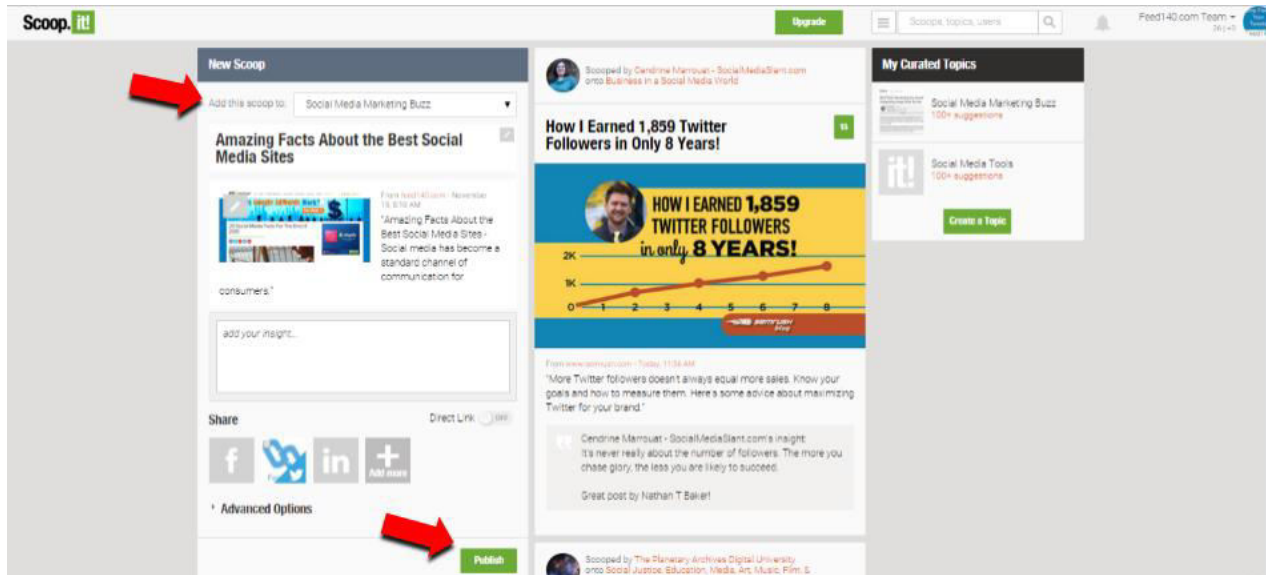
Scoop.it!

Upgrade

Scoops, topics, users

Feed140.com Team

New Scoop

Add this scoop to: Social Media Marketing Buzz

Amazing Facts About the Best Social Media Sites

From feed140.com - November 15, 8:16 AM

"Amazing Facts About the Best Social Media Sites - Social media has become a standard channel of communication for consumers."

add your insight...

Share

Direct Link OFF

f

in

Add more

Advanced Options

Publish

Scooped by Cendrine Marrouat - SocialMediaSlant.com onto Business in a Social Media World

How I Earned 1,859 Twitter Followers in Only 8 Years!

HOW I EARNED 1,859 TWITTER FOLLOWERS in only 8 YEARS!

2K

1K

0 1 2 3 4 5 6 7 8

semrush blog

From www.semrush.com - Today, 11:36 AM

"More Twitter followers doesn't always equal more sales. Know your goals and how to measure them. Here's some advice about maximizing Twitter for your brand."

Cendrine Marrouat - SocialMediaSlant.com's insight:

It's never really about the number of followers. The more you chase glory, the less you are likely to succeed.

Great post by Nathan T Baker!

Scooped by The Planetary Archives Digital University onto Social Justice, Education, Media, Art, Music, Film, &

My Curated Topics

Social Media Marketing Buzz
100+ suggestions

Social Media Tools
100+ suggestions

Create a Topic